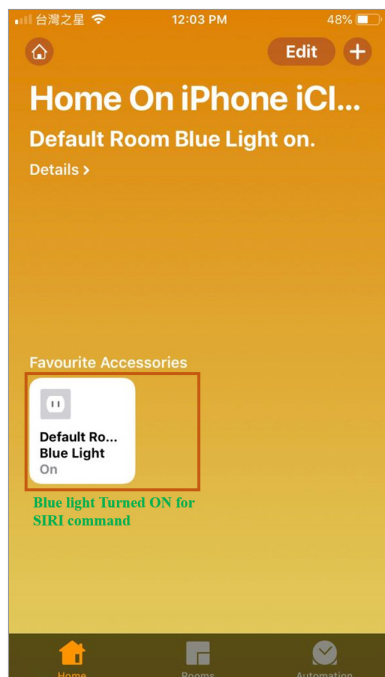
台灣之星 12:03 PM 48%

Edit +

Home On iPhone iCl...

Default Room Blue Light on.

Details >

Favourite Accessories

Default Ro...
Blue Light
On

Blue light Turned ON for SIRI command

Home Rooms Automation